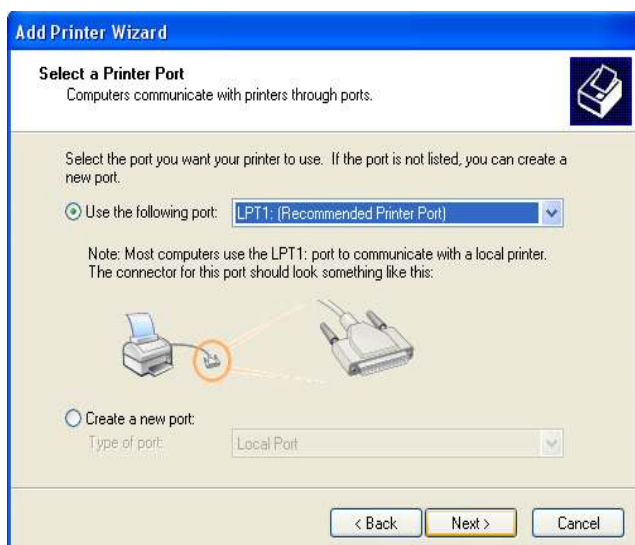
Add Printer Wizard

Select a Printer Port
Computers communicate with printers through ports.

Select the port you want your printer to use. If the port is not listed, you can create a new port.

Use the following port: LPT1: (Recommended Printer Port)

Note: Most computers use the LPT1: port to communicate with a local printer. The connector for this port should look something like this:

Create a new port:
Type of port: Local Port

< Back
Next >
Cancel